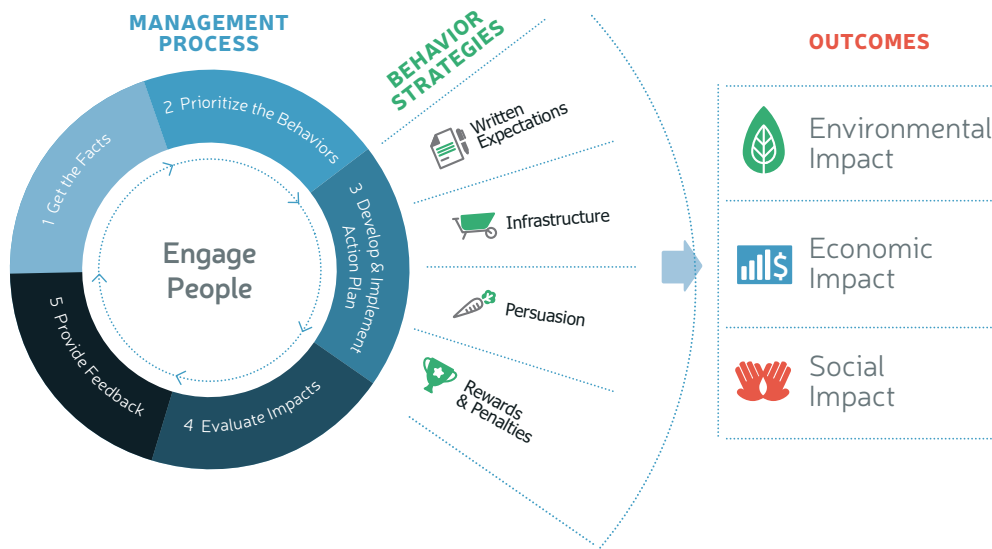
MANAGEMENT PROCESS

1 Get the Facts

2 Prioritize the Behaviors

3 Develop & Implement Action Plan

4 Evaluate Impacts

5 Provide Feedback

Engage People

BEHAVIOR STRATEGIES

Written Expectations

Infrastructure

Persuasion

Rewards & Penalties

OUTCOMES

Environmental Impact

Economic Impact

Social Impact